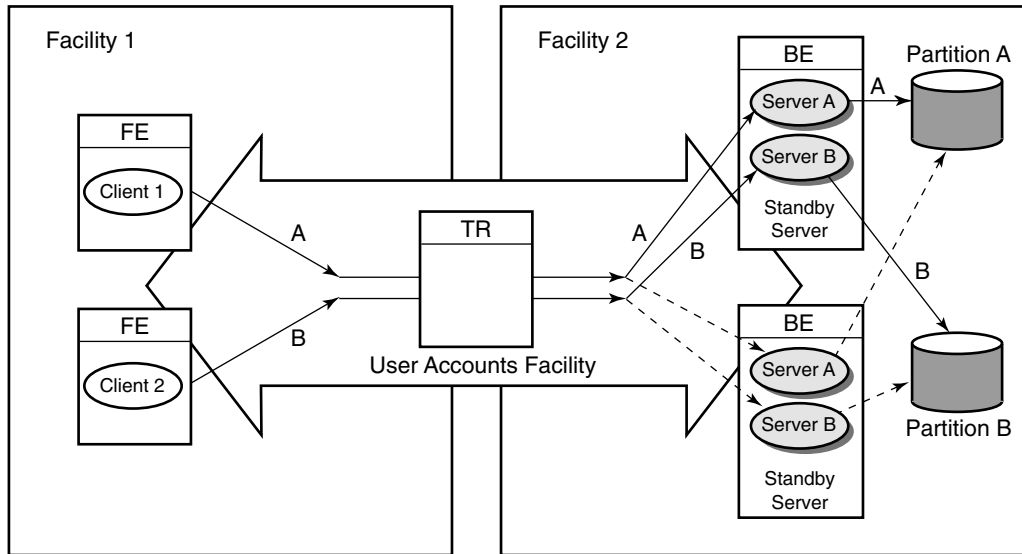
Facility 1

Facility 2

FE

Client 1

FE

Client 2

A

B

TR

User Accounts Facility

A

B

BE

Server A

Server B

Standby Server

BE

Server A

Server B

Standby Server

A

B

Partition A

Partition B